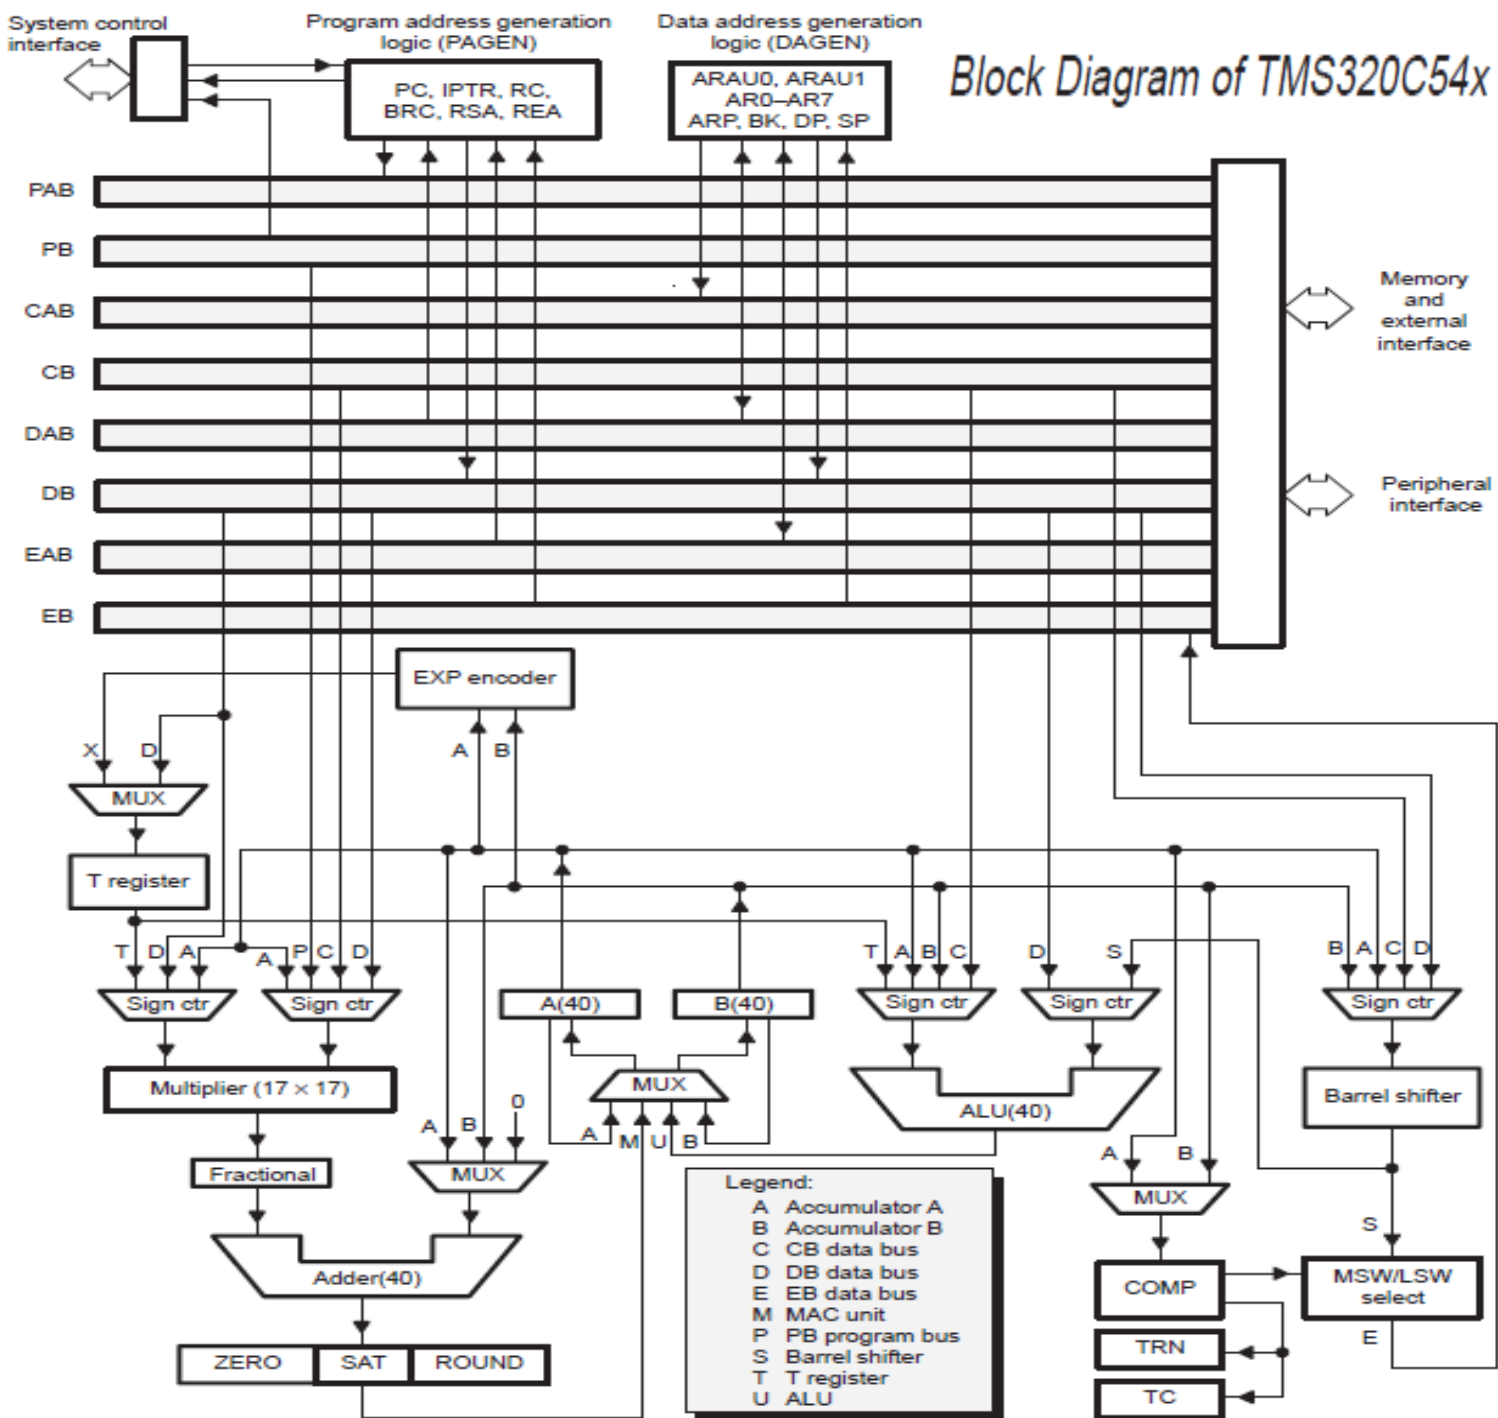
System control interface

Program address generation logic (PAGEN)

PC, IPTR, RC, BRC, RSA, REA

Data address generation logic (DAGEN)

ARAU0, ARAU1 AR0–AR7 ARP, BK, DP, SP

Block Diagram of TMS320C54x

PAB
PB
CAB
CB
DAB
DB
EAB
EB

Memory and external interface

Peripheral interface

EXP encoder

A B

X D

MUX

T register

T D A

A P C D

Sign ctr

Sign ctr

Multiplier (17 × 17)

Fractional

A B 0

MUX

Adder(40)

ZERO SAT ROUND

A(40)

B(40)

MUX

A M U B

T A B C

Sign ctr

D S

Sign ctr

ALU(40)

B A C D

Sign ctr

Barrel shifter

A B

MUX

COMP

TRN

TC

S

MSW/LSW select

E

Legend:
A Accumulator A
B Accumulator B
C CB data bus
D DB data bus
E EB data bus
M MAC unit
P PB program bus
S Barrel shifter
T T register
U ALU